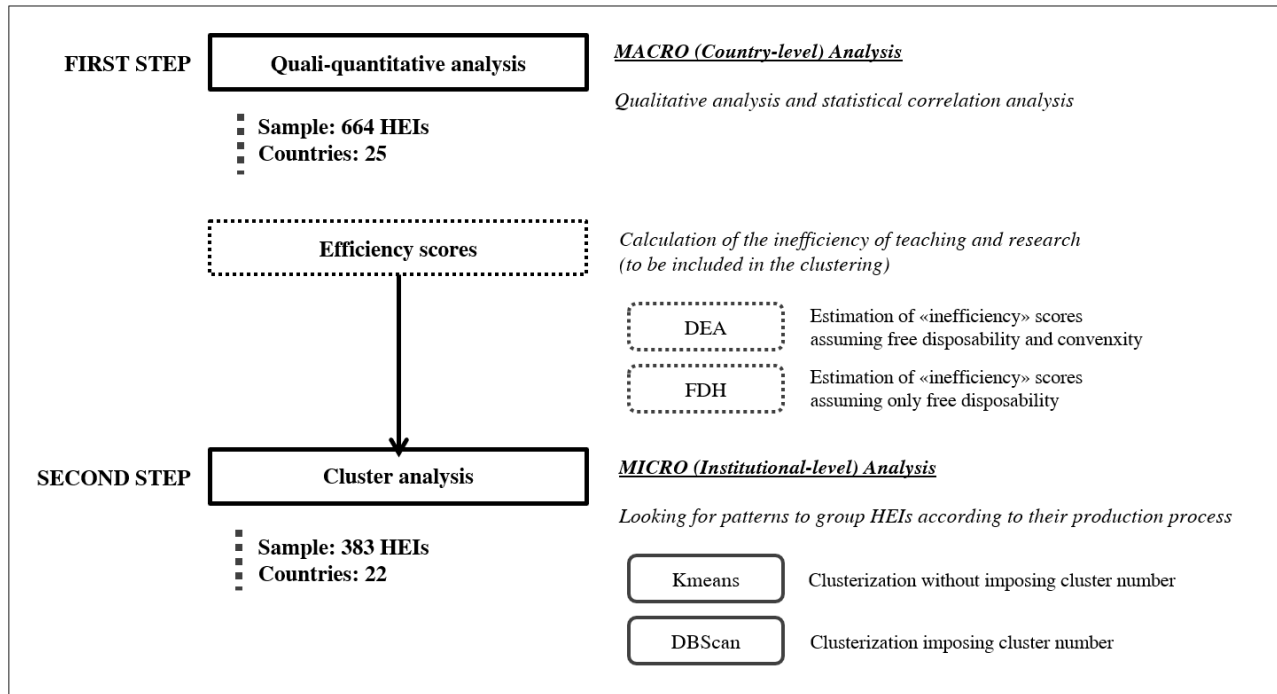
FIRST STEP

Quali-quantitative analysis

Sample: 664 HEIs
Countries: 25

MACRO (Country-level) Analysis

Qualitative analysis and statistical correlation analysis

Efficiency scores

Calculation of the inefficiency of teaching and research (to be included in the clustering)

DEA

Estimation of «inefficiency» scores assuming free disposability and convenxity

FDH

Estimation of «inefficiency» scores assuming only free disposability

SECOND STEP

Cluster analysis

Sample: 383 HEIs
Countries: 22

MICRO (Institutional-level) Analysis

Looking for patterns to group HEIs according to their production process

Kmeans

Clusterization without imposing cluster number

DBScan

Clusterization imposing cluster number